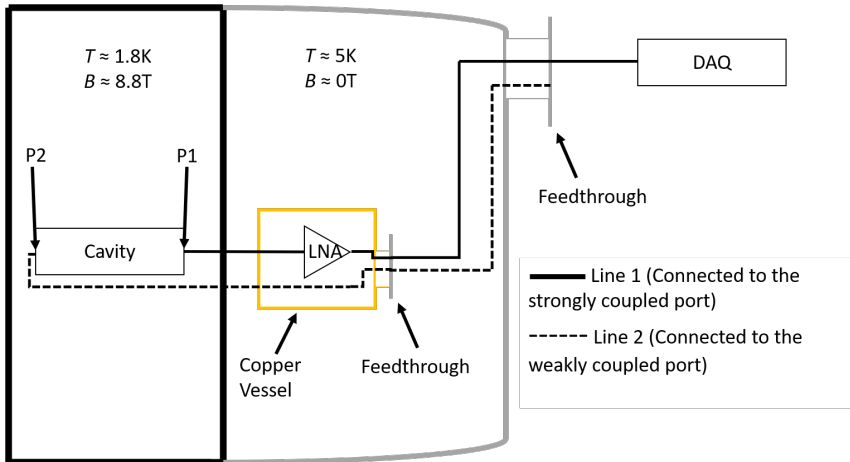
$T \approx 1.8$K
$B \approx 8.8$T

$T \approx 5$K
$B \approx 0$T

DAQ

P2

P1

Cavity

LNA

Feedthrough

Copper Vessel

Feedthrough

Line 1 (Connected to the strongly coupled port)

Line 2 (Connected to the weakly coupled port)